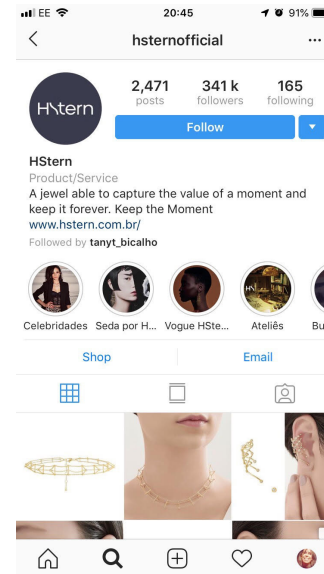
EE 20:45 91%

hsternofficial

HStern

2,471 posts
341 k followers
165 following

Follow

HStern
Product/Service
A jewel able to capture the value of a moment and keep it forever. Keep the Moment
www.hstern.com.br/
Followed by tanyt_bicalho

Celebridades
Seda por H...
Vogue HSte...
HV
Ateliês
Bu

Shop
Email